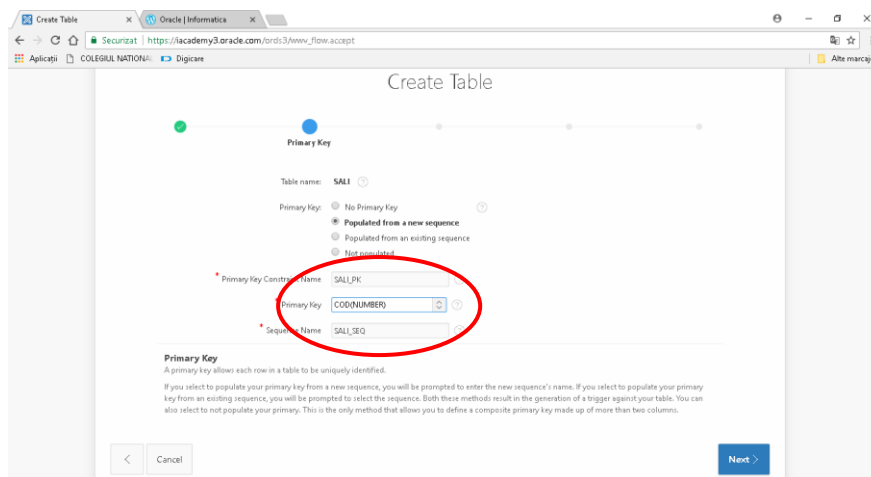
Create Table
Oracle | Informatica
Securizat | https://iacademy3.oracle.com/ords3/wwv_flow.accept
Aplicații COLEGIUL NATIONA Digicare
Alte marcaj

Create Table

Primary Key

Table name: SALI

Primary Key:
No Primary Key
Populated from a new sequence
Populated from an existing sequence
Not populated

* Primary Key Constraint Name SALI_PK

* Primary Key COD(NUMBER)

* Sequence Name SALI_SEQ

Primary Key
A primary key allows each row in a table to be uniquely identified.

If you select to populate your primary key from a new sequence, you will be prompted to enter the new sequence's name. If you select to populate your primary key from an existing sequence, you will be prompted to select the sequence. Both these methods result in the generation of a trigger against your table. You can also select to not populate your primary. This is the only method that allows you to define a composite primary key made up of more than two columns.

<
Cancel
Next >